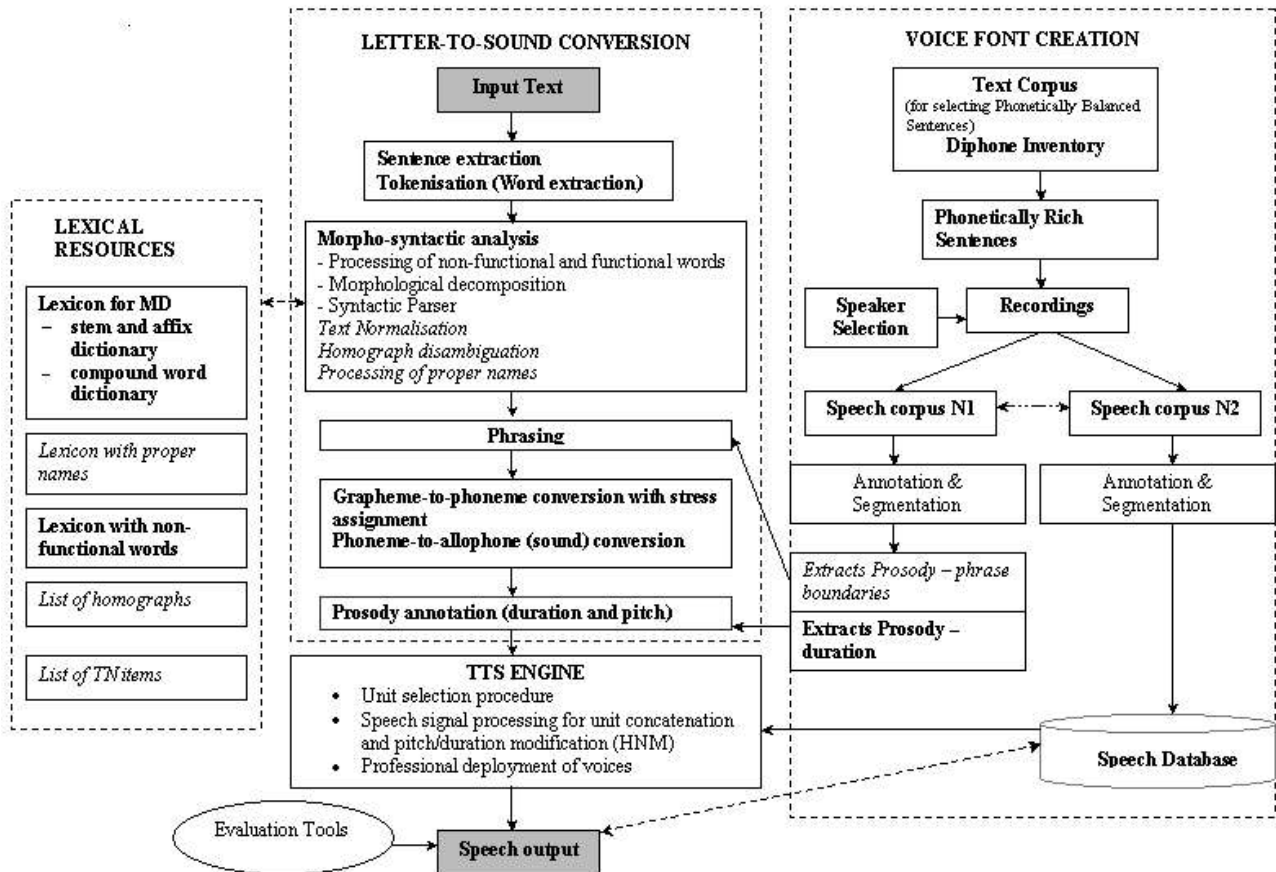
LEXICAL RESOURCES

Lexicon for MD
– stem and affix dictionary
– compound word dictionary

Lexicon with proper names

Lexicon with non-functional words

List of homographs

List of TN items

LETTER-TO-SOUND CONVERSION

Input Text

Sentence extraction
Tokenisation (Word extraction)

Morpho-syntactic analysis
- Processing of non-functional and functional words
- Morphological decomposition
- Syntactic Parser
Text Normalisation
Homograph disambiguation
Processing of proper names

Phrasing

Grapheme-to-phoneme conversion with stress assignment
Phoneme-to-allophone (sound) conversion

Prosody annotation (duration and pitch)

VOICE FONT CREATION

Text Corpus
(for selecting Phonetically Balanced Sentences)
Diphone Inventory

Phonetically Rich Sentences

Speaker Selection

Recordings

Speech corpus N1

Speech corpus N2

Annotation & Segmentation

Annotation & Segmentation

Extracts Prosody – phrase boundaries

Extracts Prosody – duration

TTS ENGINE
• Unit selection procedure
• Speech signal processing for unit concatenation and pitch/duration modification (HNM)
• Professional deployment of voices

Speech Database

Evaluation Tools

Speech output